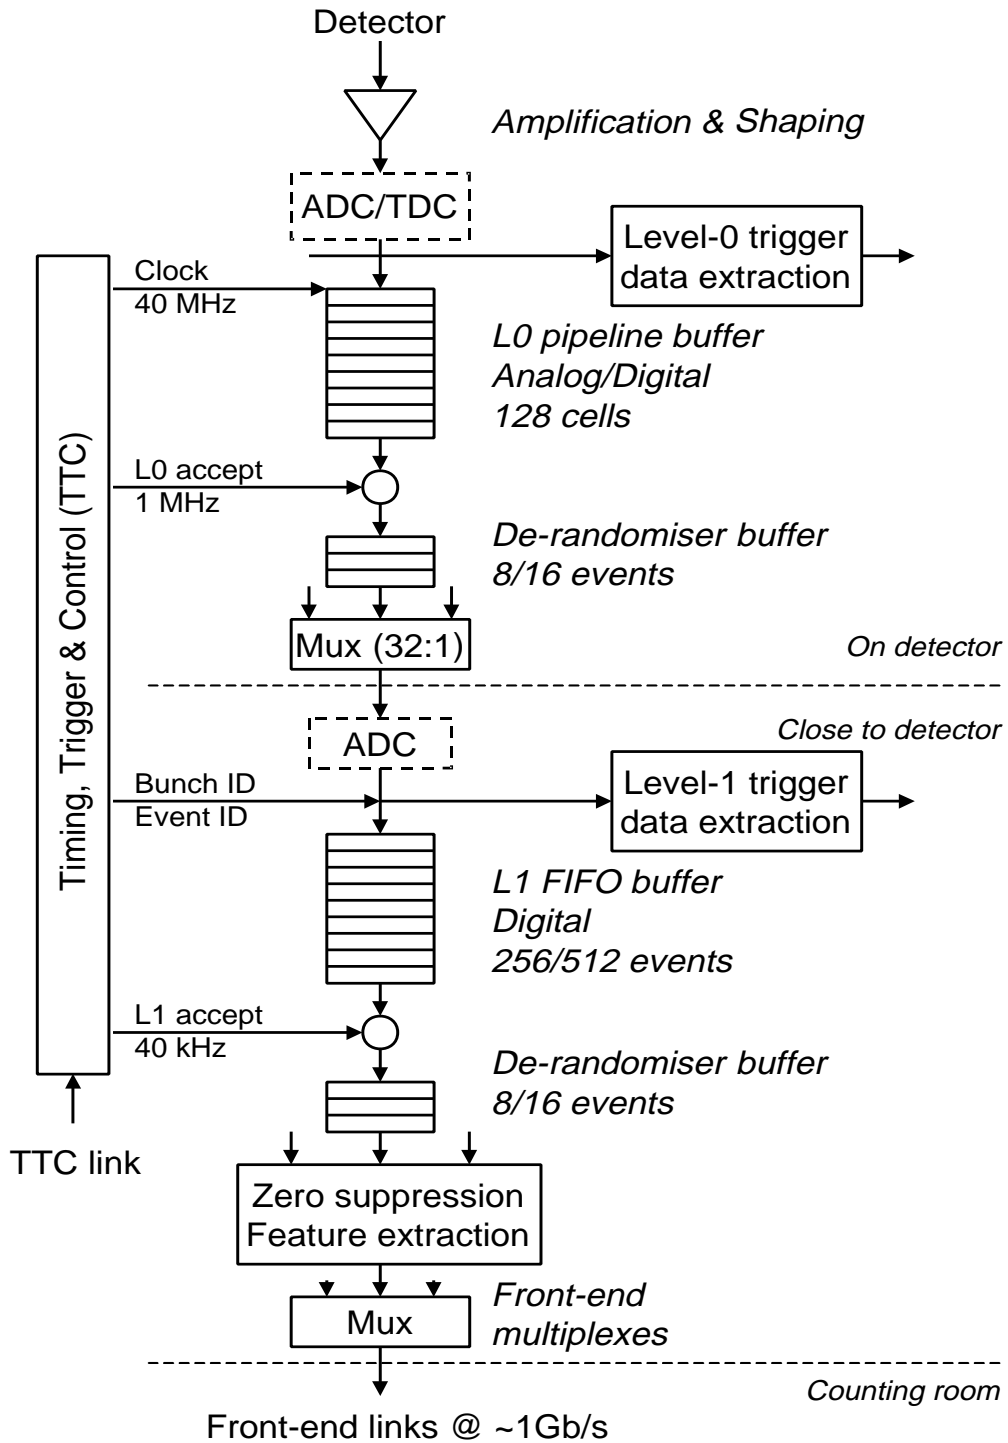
Detector

Amplification & Shaping

ADC/TDC

Level-0 trigger data extraction

Timing, Trigger & Control (TTC)

Clock
40 MHz

L0 pipeline buffer
Analog/Digital
128 cells

L0 accept
1 MHz

De-randomiser buffer
8/16 events

Mux (32:1)

On detector

ADC

Close to detector

Bunch ID
Event ID

Level-1 trigger data extraction

L1 FIFO buffer
Digital
256/512 events

L1 accept
40 kHz

De-randomiser buffer
8/16 events

TTC link

Zero suppression
Feature extraction

Mux

Front-end
multiplexes

Counting room

Front-end links @ ~1Gb/s